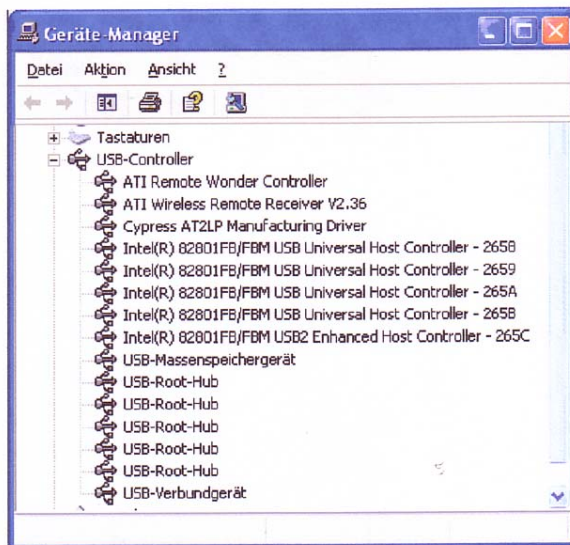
Geräte-Manager

Datei Aktion Ansicht ?

Tastaturen
USB-Controller
ATI Remote Wonder Controller
ATI Wireless Remote Receiver V2.36
Cypress AT2LP Manufacturing Driver
Intel(R) 82801FB/FBM USB Universal Host Controller - 2658
Intel(R) 82801FB/FBM USB Universal Host Controller - 2659
Intel(R) 82801FB/FBM USB Universal Host Controller - 265A
Intel(R) 82801FB/FBM USB Universal Host Controller - 265B
Intel(R) 82801FB/FBM USB2 Enhanced Host Controller - 265C
USB-Massenspeichergerät
USB-Root-Hub
USB-Root-Hub
USB-Root-Hub
USB-Root-Hub
USB-Root-Hub
USB-Verbundgerät